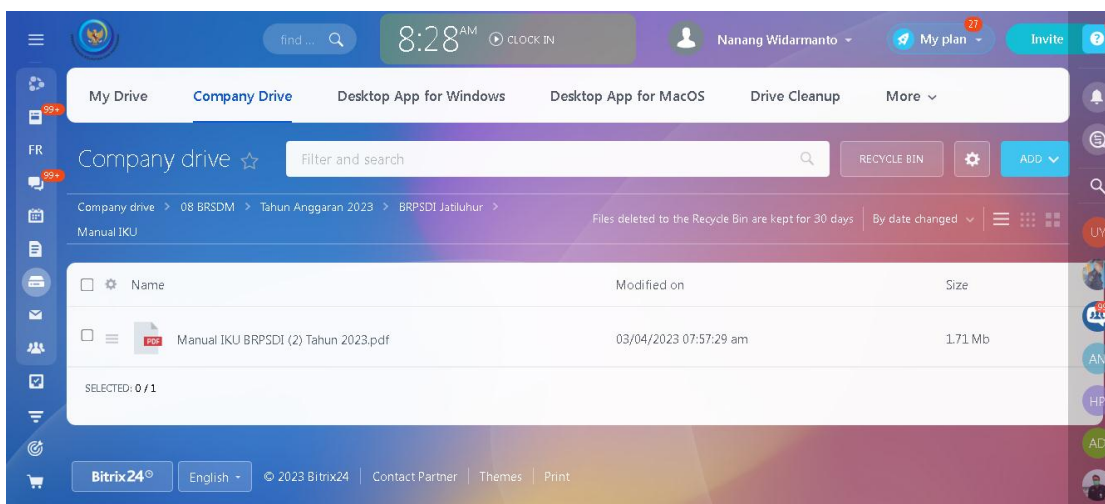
find ...
8:28 AM CLOCK IN
Nanang Widarmanto
27
My plan
Invite
99+
FR
99+

My Drive | Company Drive | Desktop App for Windows | Desktop App for MacOS | Drive Cleanup | More

Company drive ☆
Filter and search
RECYCLE BIN
ADD

Company drive > 08 BRSDM > Tahun Anggaran 2023 > BRPSDI Jatiluhur > Manual IKU
Files deleted to the Recycle Bin are kept for 30 days | By date changed

| Name | Modified on | Size |
|---|---|---|
| Manual IKU BRPSDI (2) Tahun 2023.pdf | 03/04/2023 07:57:29 am | 1.71 Mb |

SELECTED: 0 / 1

Bitrix24 | English | © 2023 Bitrix24 | Contact Partner | Themes | Print

UY
AN
HP
AD